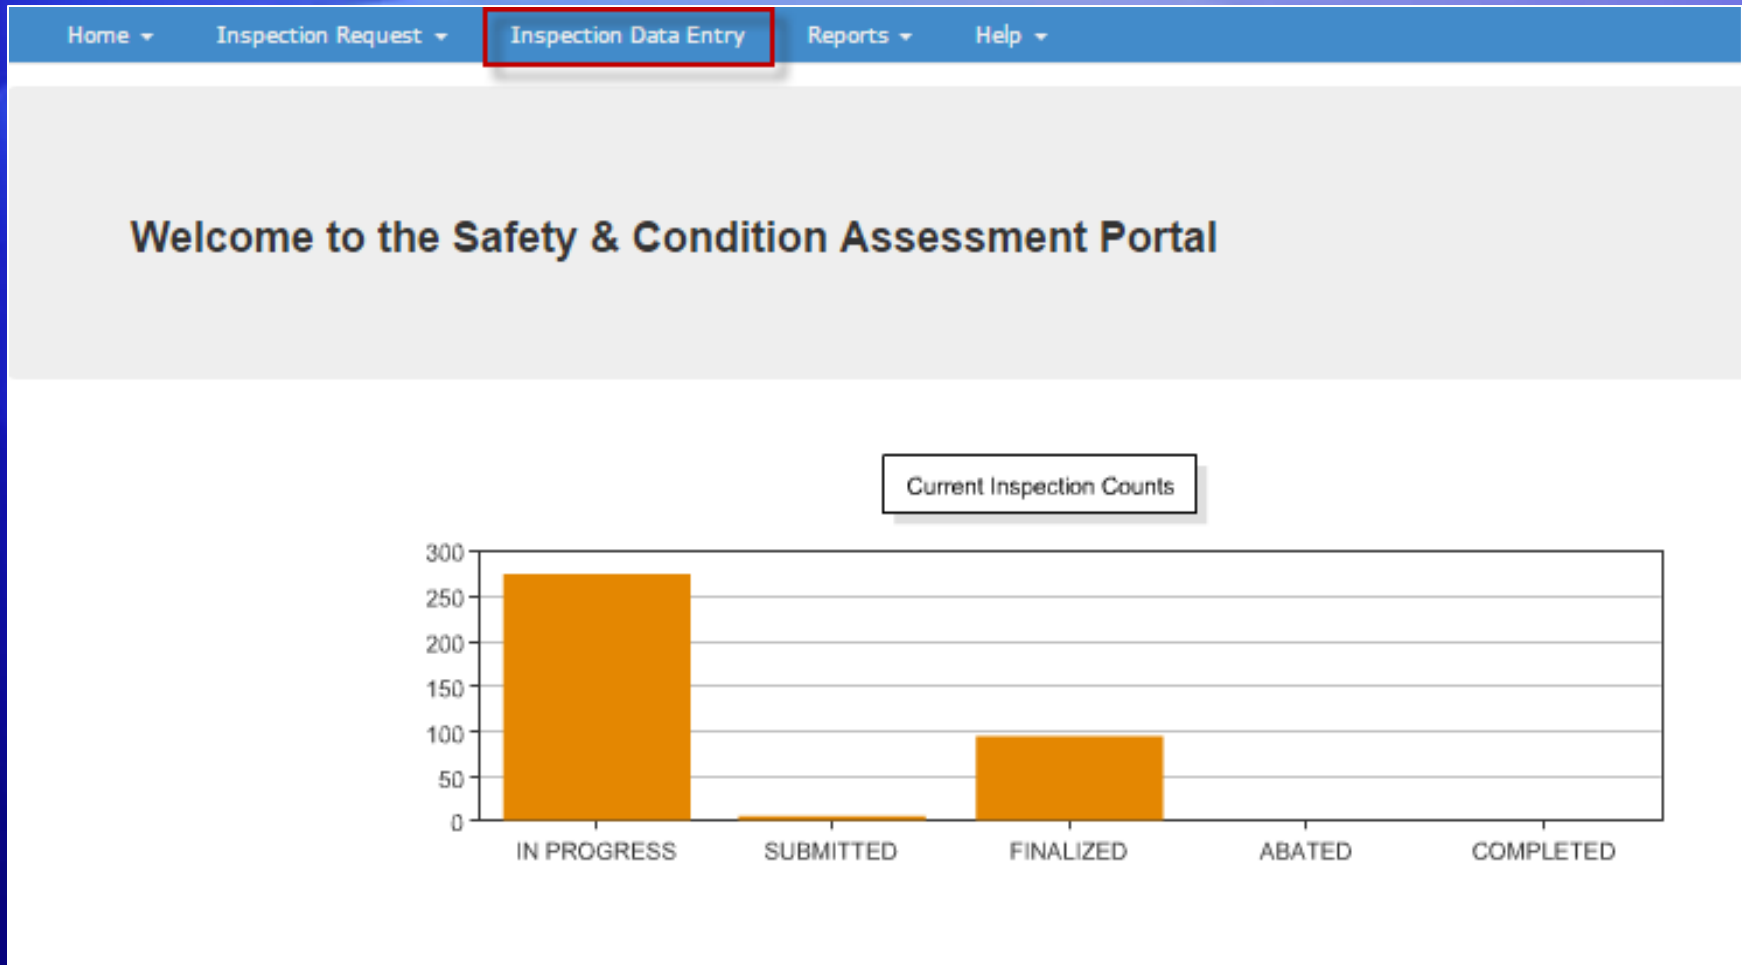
Home ▾ Inspection Request ▾ Inspection Data Entry Reports ▾ Help ▾

Welcome to the Safety & Condition Assessment Portal

Current Inspection Counts

300
250
200
150
100
50
0

IN PROGRESS SUBMITTED FINALIZED ABATED COMPLETED